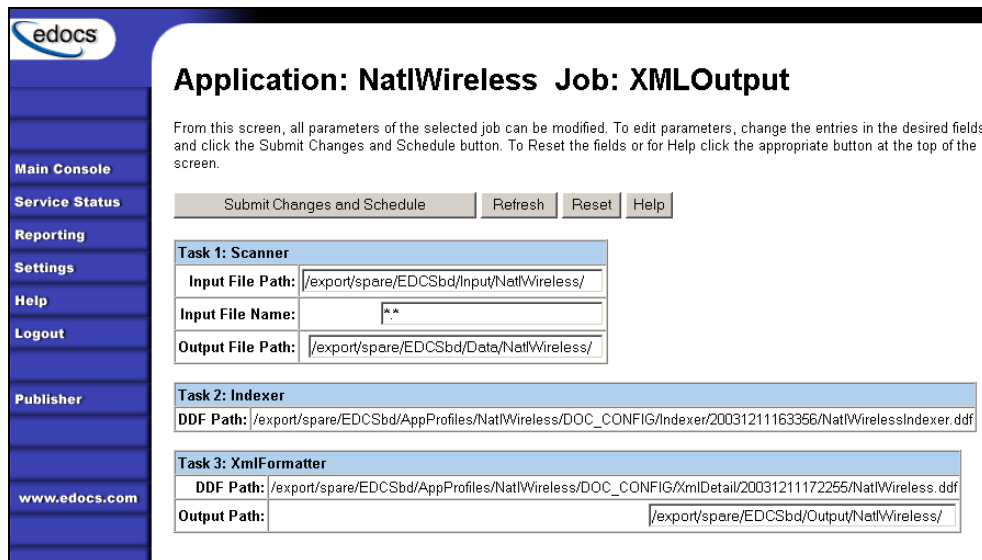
edocs

Main Console
Service Status
Reporting
Settings
Help
Logout

Publisher

www.edocs.com

Application: NatlWireless Job: XMLOutput

From this screen, all parameters of the selected job can be modified. To edit parameters, change the entries in the desired fields and click the Submit Changes and Schedule button. To Reset the fields or for Help click the appropriate button at the top of the screen.

Submit Changes and Schedule | Refresh | Reset | Help

| Task 1: Scanner | |
|---|---|
| Input File Path: | /export/spare/EDCSbd/Input/NatlWireless/ |
| Input File Name: | *.* |
| Output File Path: | /export/spare/EDCSbd/Data/NatlWireless/ |

| Task 2: Indexer | |
|---|---|
| DDF Path: | /export/spare/EDCSbd/AppProfiles/NatlWireless/DOC_CONFIG/Indexer/20031211163356/NatlWirelessIndexer.ddf |

| Task 3: XmlFormatter | |
|---|---|
| DDF Path: | /export/spare/EDCSbd/AppProfiles/NatlWireless/DOC_CONFIG/XmlDetail/20031211172255/NatlWireless.ddf |
| Output Path: | /export/spare/EDCSbd/Output/NatlWireless/ |